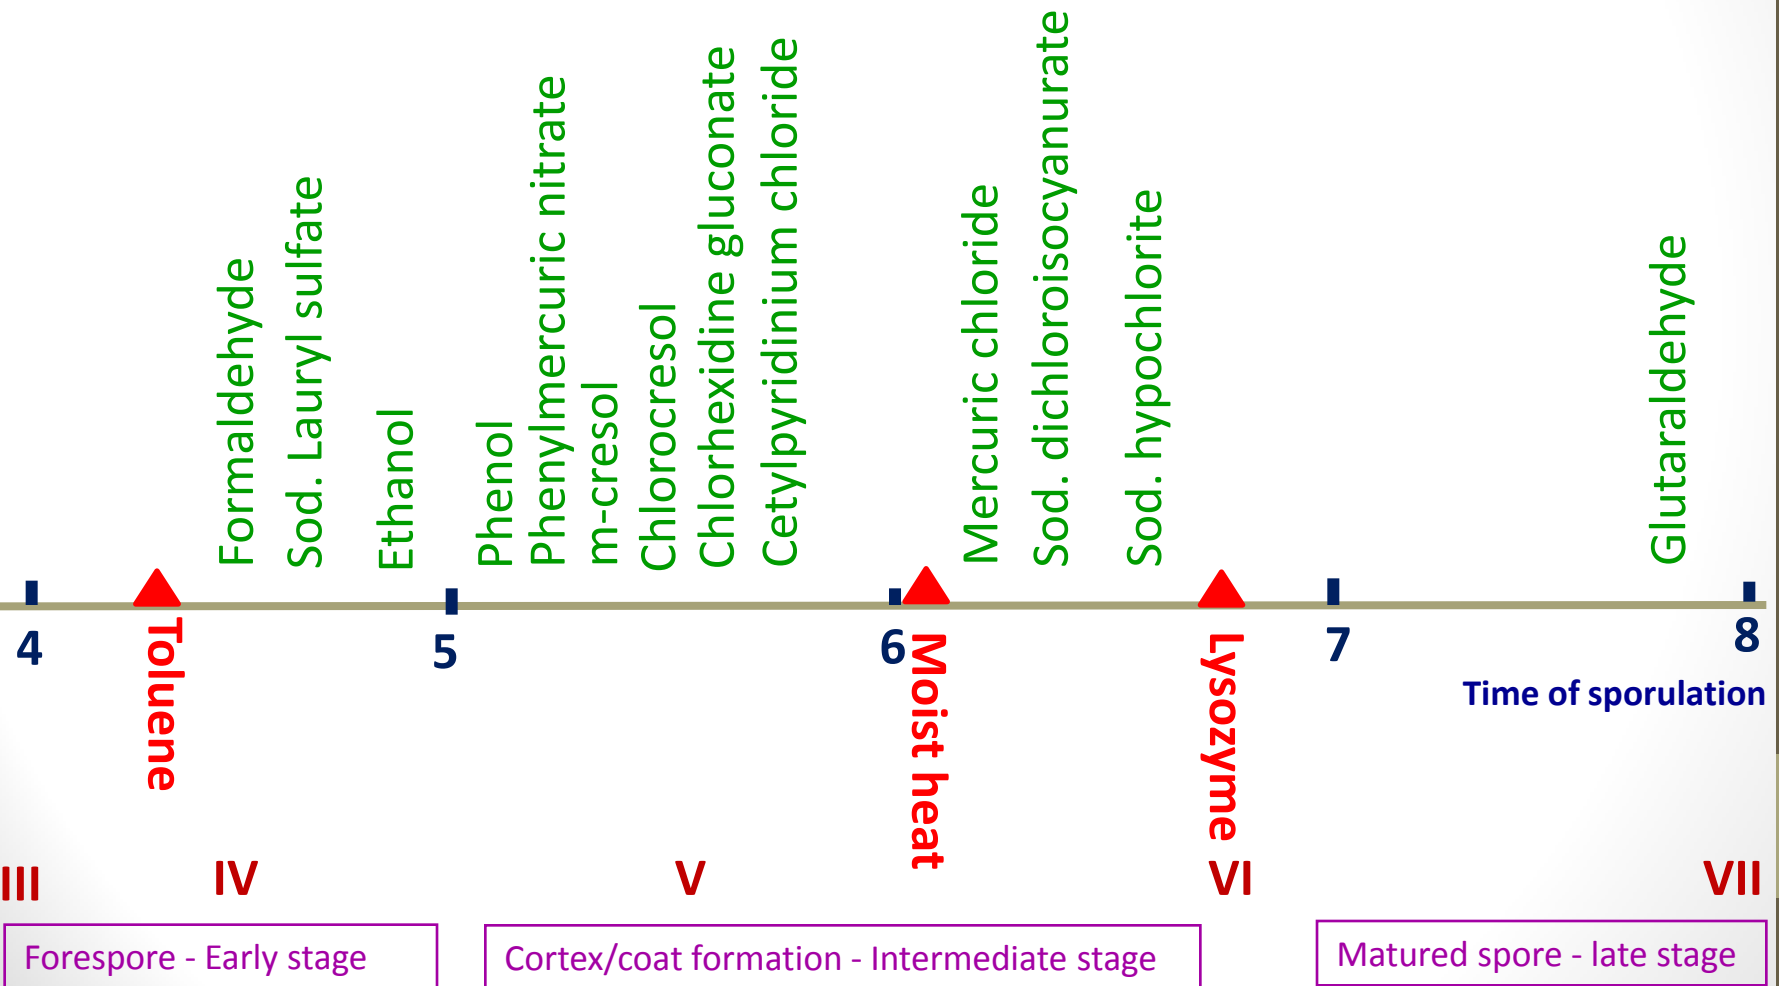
Formaldehyde
Sod. Lauryl sulfate
Ethanol
Phenol
Phenylmercuric nitrate
m-cresol
Chlorocresol
Chlorhexidine gluconate
Cetylpyridinium chloride
Mercuric chloride
Sod. dichloroisocyanurate
Sod. hypochlorite
Glutaraldehyde

4
Toluene
5
6
Moist heat
Lysozyme
7
8
Time of sporulation

III IV V VI VII

Forespore - Early stage

Cortex/coat formation - Intermediate stage

Matured spore - late stage